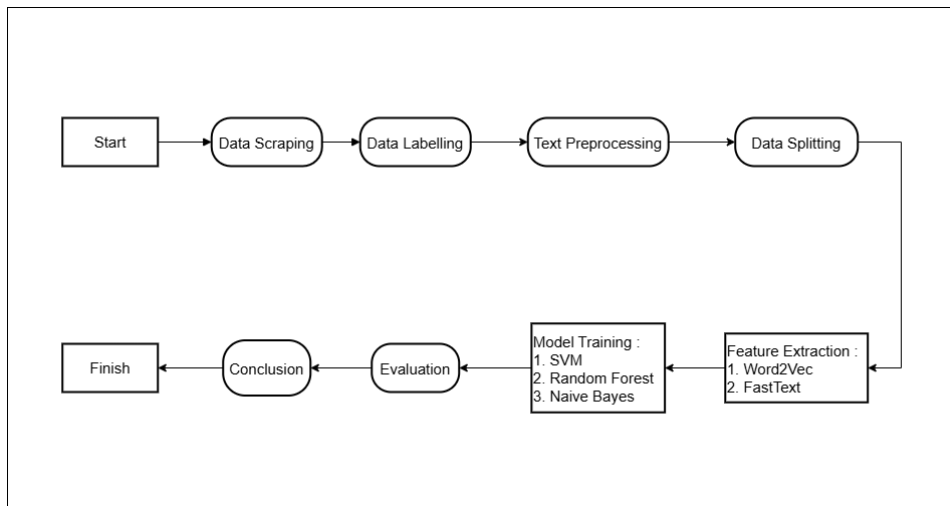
Start

Data Scraping

Data Labelling

Text Preprocessing

Data Splitting

Feature Extraction :
1. Word2Vec
2. FastText

Model Training :
1. SVM
2. Random Forest
3. Naive Bayes

Evaluation

Conclusion

Finish